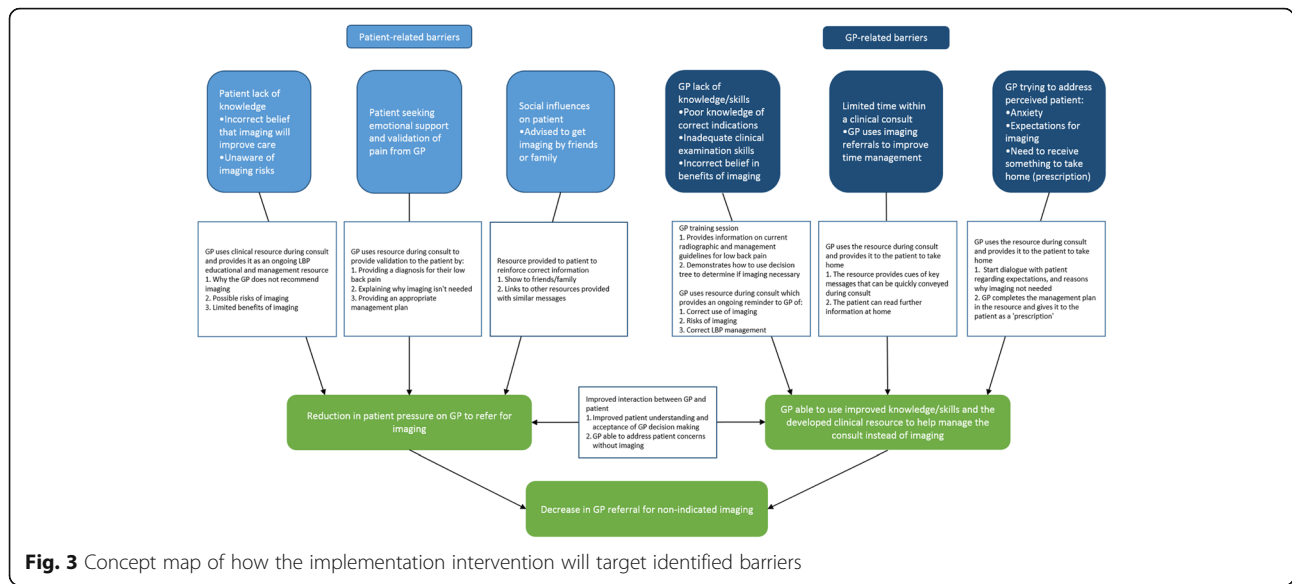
Patient-related barriers

GP-related barriers

Patient lack of knowledge
•Incorrect belief that imaging will improve care
•Unaware of imaging risks

Patient seeking emotional support and validation of pain from GP

Social influences on patient
•Advised to get imaging by friends or family

GP lack of knowledge/skills
•Poor knowledge of correct indications
•Inadequate clinical examination skills
•Incorrect belief in benefits of imaging

Limited time within a clinical consult
•GP uses imaging referrals to improve time management

GP trying to address perceived patient:
•Anxiety
•Expectations for imaging
•Need to receive something to take home (prescription)

GP uses clinical resource during consult and provides it as an ongoing LBP educational and management resource
1. Why the GP does not recommend imaging
2. Possible risks of imaging
3. Limited benefits of imaging

GP uses resource during consult to provide validation to the patient by:
1. Providing a diagnosis for their low back pain
2. Explaining why imaging isn't needed
3. Providing an appropriate management plan

Resource provided to patient to reinforce correct information
1. Show to friends/family
2. Links to other resources provided with similar messages

GP training session
1. Provides information on current radiographic and management guidelines for low back pain
2. Demonstrates how to use decision tree to determine if imaging necessary

GP uses resource during consult which provides an ongoing reminder to GP of:
1. Correct use of imaging
2. Risks of imaging
3. Correct LBP management

GP uses the resource during consult and provides it to the patient to take home
1. The resource provides cues of key messages that can be quickly conveyed during consult
2. The patient can read further information at home

GP uses the resource during consult and provides it to the patient to take home
1. Start dialogue with patient regarding expectations, and reasons why imaging not needed
2. GP completes the management plan in the resource and gives it to the patient as a 'prescription'

Reduction in patient pressure on GP to refer for imaging

Improved interaction between GP and patient
1. Improved patient understanding and acceptance of GP decision making
2. GP able to address patient concerns without imaging

GP able to use improved knowledge/skills and the developed clinical resource to help manage the consult instead of imaging

Decrease in GP referral for non-indicated imaging

Fig. 3 Concept map of how the implementation intervention will target identified barriers